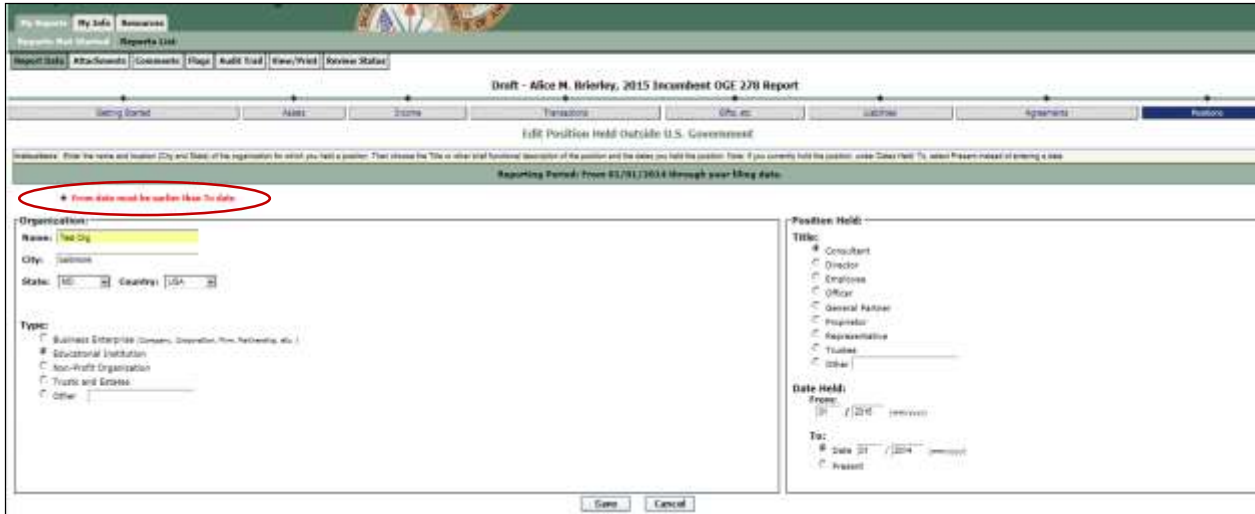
My Reports | My Info | Resources
Reports Not Started | Reports List
Report Info | Attachments | Comments | Flags | Audit Trail | View/Print | Review Status

Draft - Alice M. Brierley, 2015 Incumbent OGE 278 Report

Getting Started | Assets | Income | Transactions | Gifts, etc | Liabilities | Agreements | Positions

Edit Position Held Outside U.S. Government

Instructions: Enter the name and location (City and State) of the organization for which you held a position. Then choose the Title or other brief functional description of the position and the dates you held the position. Note: If you currently hold the position, under Dates Held: To, select Present instead of entering a date.

Reporting Period: From 01/01/2014 through your filing date.

* From date must be earlier than To date.

Organization:
Name: Test Org
City: Baltimore
State: MD Country: USA

Type:
Business Enterprise (Company, Corporation, Firm, Partnership, etc.)
Educational Institution
Non-Profit Organization
Trusts and Estates
Other

Position Held:
Title:
Consultant
Director
Employee
Officer
General Partner
Proprietor
Representative
Trustee
Other

Date Held:
From:
01 / 2015 (mm/yyyy)

To:
Date 01 / 2014 (mm/yyyy)
Present

Save | Cancel